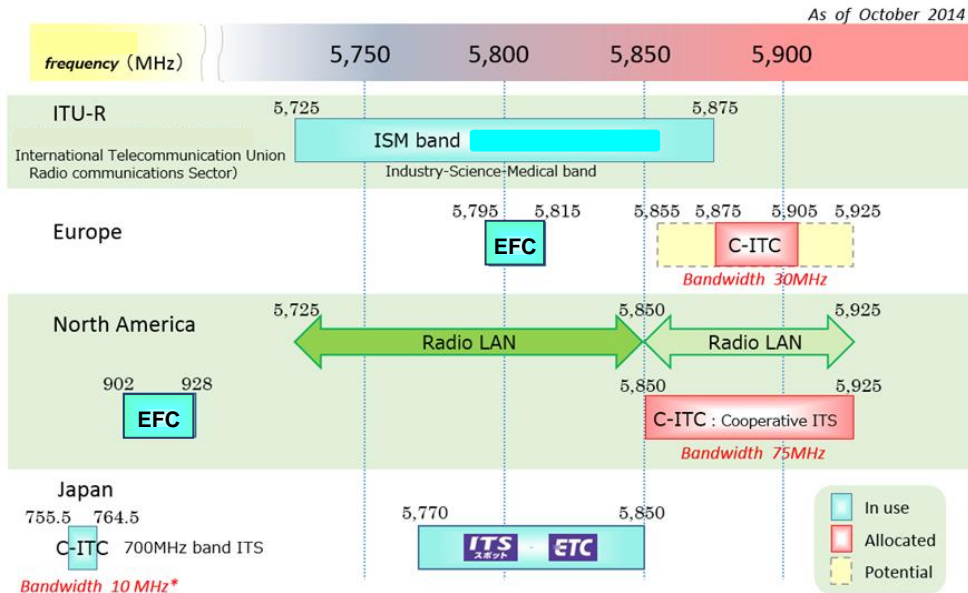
As of October 2014

frequency (MHz) 5,750 5,800 5,850 5,900

ITU-R
International Telecommunication Union Radio communications Sector)
5,725 5,875
ISM band
Industry-Science-Medical band

Europe
5,795 5,815
EFC
5,855 5,875 5,905 5,925
C-ITC
Bandwidth 30MHz

North America
5,725 5,850 5,925
Radio LAN
Radio LAN
902 928
EFC
5,850 5,925
C-ITC : Cooperative ITS
Bandwidth 75MHz

Japan
755.5 764.5
C-ITC 700MHz band ITS
Bandwidth 10 MHz*
5,770 5,850
ITS スポット ETC

In use
Allocated
Potential